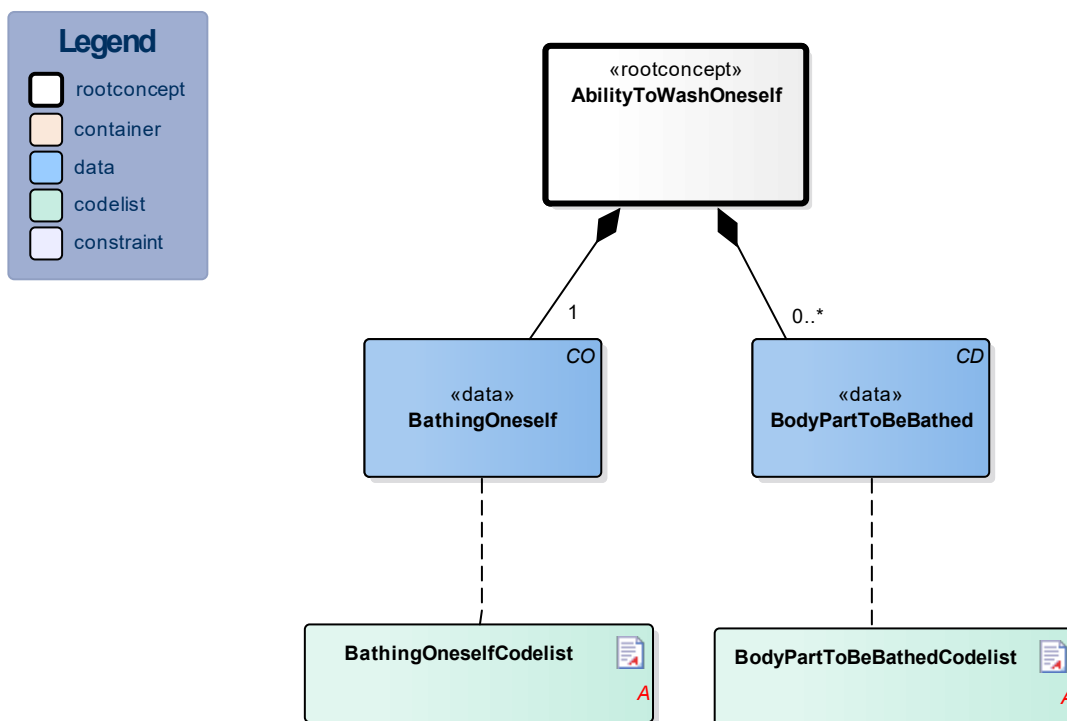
Legend
rootconcept
container
data
codelist
constraint

«rootconcept»
AbilityToWashOneself

1

0..*

CO
«data»
BathingOneself

CD
«data»
BodyPartToBeBathed

BathingOneselfCodelist
A

BodyPartToBeBathedCodelist
A